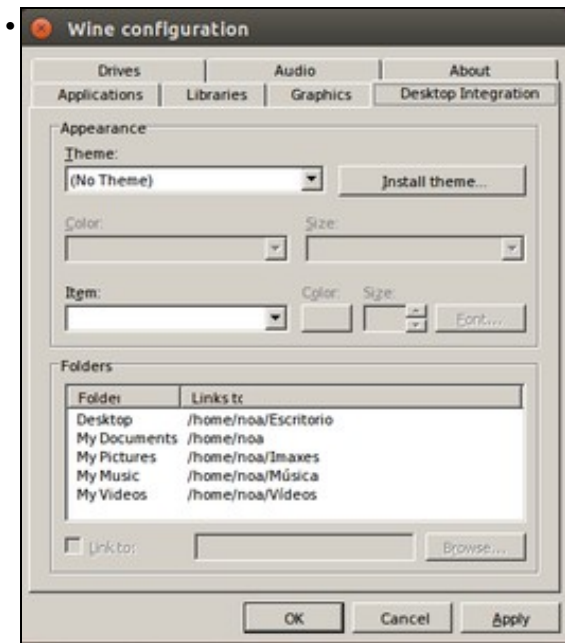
Wine configuration

Drives | Audio | About
Applications | Libraries | Graphics | Desktop Integration

Appearance
Theme:
(No Theme)
Install theme...
Color:
Size:
Item:
Color:
Size:
Font...

Folders

| Folder | Links to |
|---|---|
| Desktop | /home/noa/Escritorio |
| My Documents | /home/noa |
| My Pictures | /home/noa/Imaxes |
| My Music | /home/noa/Música |
| My Videos | /home/noa/Vídeos |

Link to:
Browse...

OK
Cancel
Apply